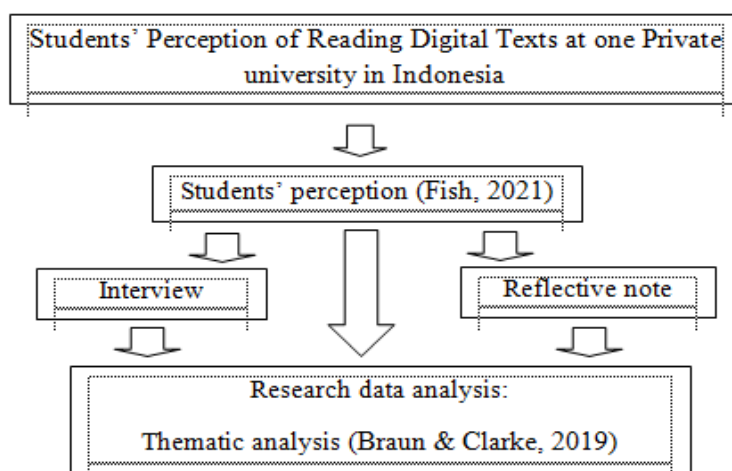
Students' Perception of Reading Digital Texts at one Private university in Indonesia

Students' perception (Fish, 2021)

Interview

Reflective note

Research data analysis:

Thematic analysis (Braun & Clarke, 2019)